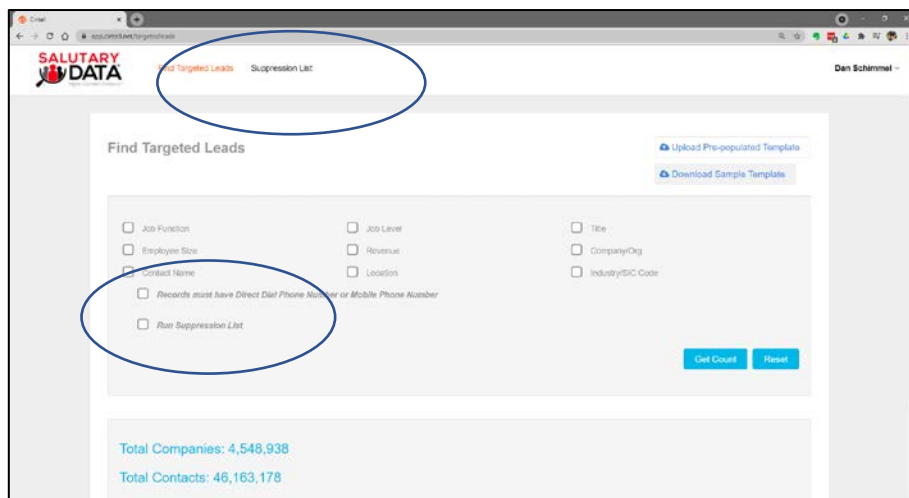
Cntel

app.cntel.net/targetedleads

SALUTARY DATA

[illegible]

Find Targeted Leads Suppression List

Dan Schimmel

Find Targeted Leads

Upload Pre-populated Template

Download Sample Template

Job Function

Job Level

Title

Employee Size

Revenue

Company/Org

Contact Name

Location

Industry/SIC Code

Records must have Direct Dial Phone Number or Mobile Phone Number

Run Suppression List

Get Count

Reset

Total Companies: 4,548,938

Total Contacts: 46,163,178